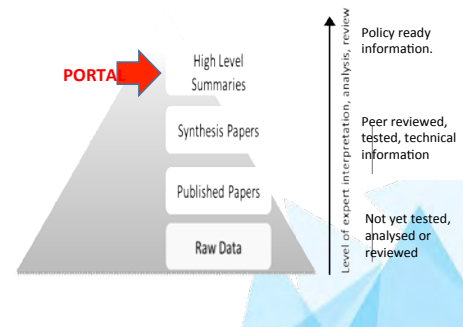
PORTAL

High Level Summaries

Synthesis Papers

Published Papers

Raw Data

Level of expert interpretation, analysis, review

Policy ready information.

Peer reviewed, tested, technical information

Not yet tested, analysed or reviewed